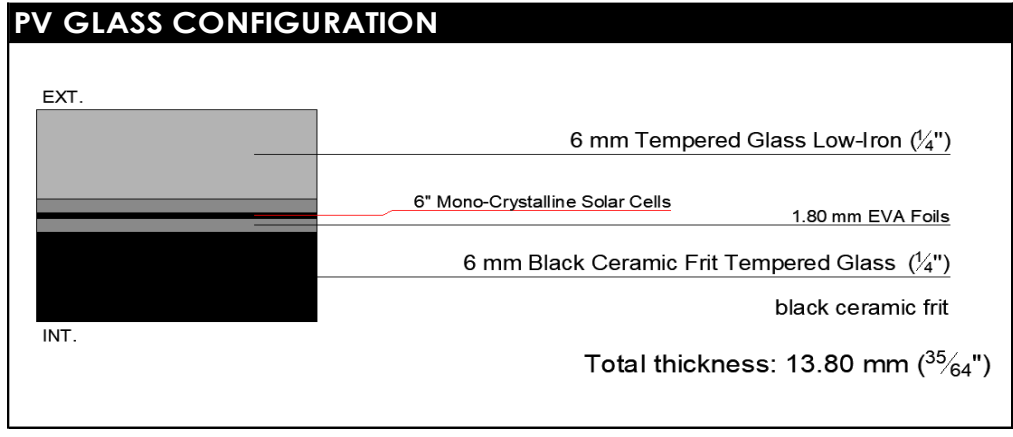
PV GLASS CONFIGURATION

EXT.

6 mm Tempered Glass Low-Iron ($\frac{1}{4}$")

6" Mono-Crystalline Solar Cells

1.80 mm EVA Foils

6 mm Black Ceramic Frit Tempered Glass ($\frac{1}{4}$")

black ceramic frit

INT.

Total thickness: 13.80 mm ($\frac{35}{64}$")